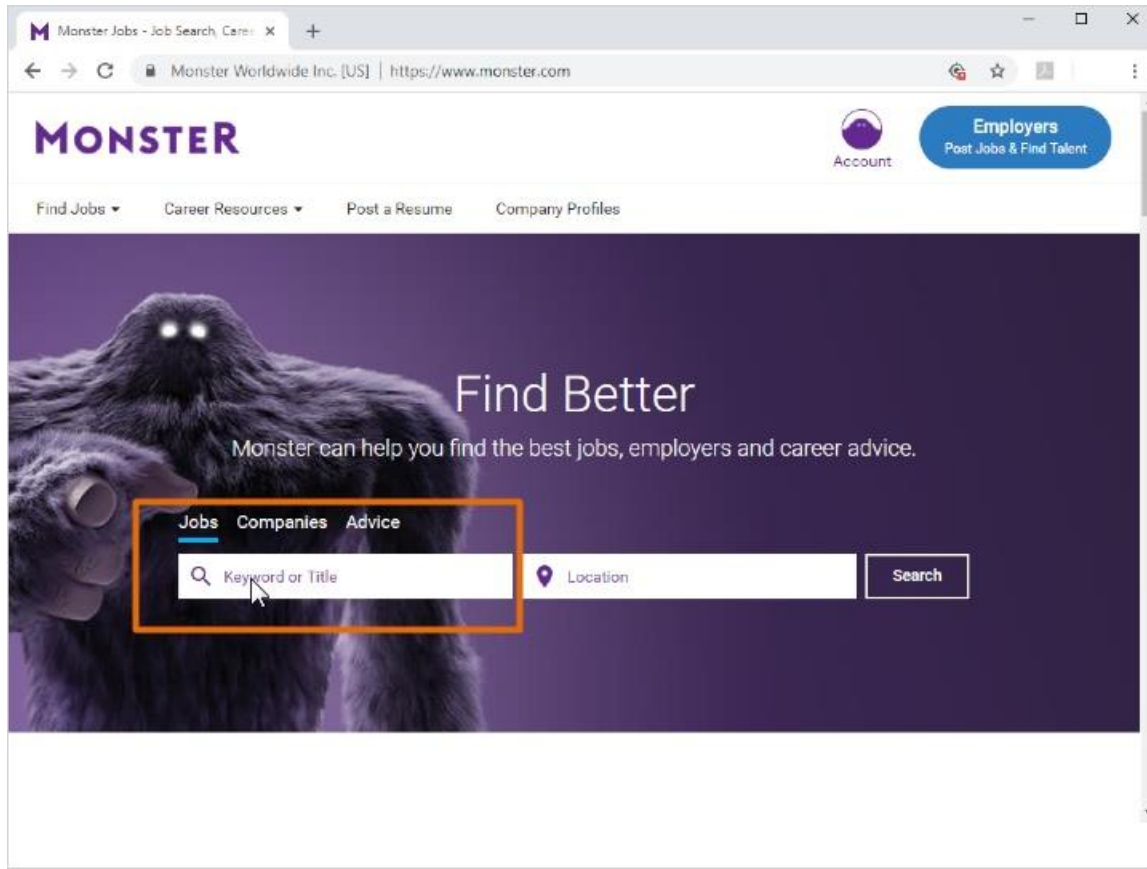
Monster Jobs - Job Search, Care ×

Monster Worldwide Inc. [US] | https://www.monster.com

MONSTER

Account

Employers
Post Jobs & Find Talent

Find Jobs ▾ Career Resources ▾ Post a Resume Company Profiles

Find Better

Monster can help you find the best jobs, employers and career advice.

Jobs Companies Advice

Keyword or Title

Location

Search